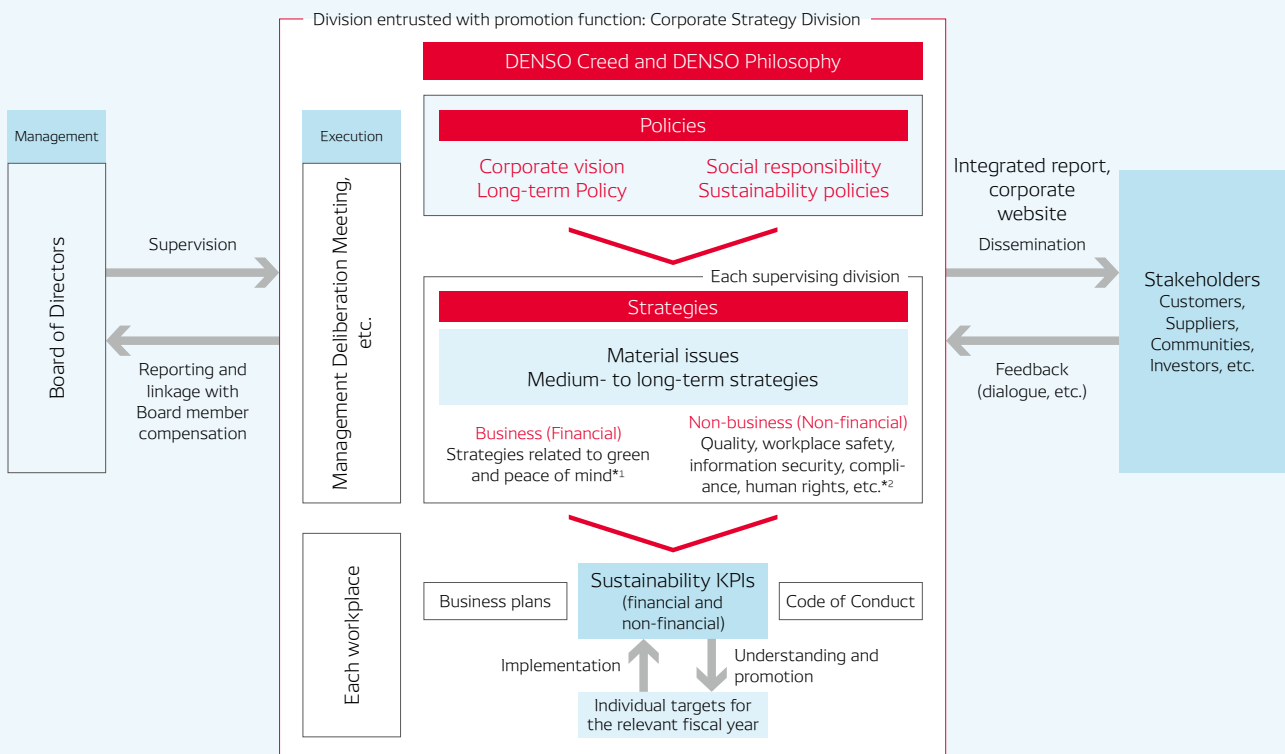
Division entrusted with promotion function: Corporate Strategy Division

DENSO Creed and DENSO Philosophy

Management

Board of Directors

Supervision

Reporting and linkage with Board member compensation

Execution

Management Deliberation Meeting, etc.

Policies

Corporate vision
Long-term Policy

Social responsibility
Sustainability policies

Each supervising division

Strategies

Material issues
Medium- to long-term strategies

Business (Financial)
Strategies related to green and peace of mind*1

Non-business (Non-financial)
Quality, workplace safety, information security, compliance, human rights, etc.*2

Integrated report, corporate website

Dissemination

Feedback (dialogue, etc.)

Stakeholders
Customers, Suppliers, Communities, Investors, etc.

Each workplace

Business plans

Sustainability KPIs (financial and non-financial)

Code of Conduct

Implementation

Understanding and promotion

Individual targets for the relevant fiscal year